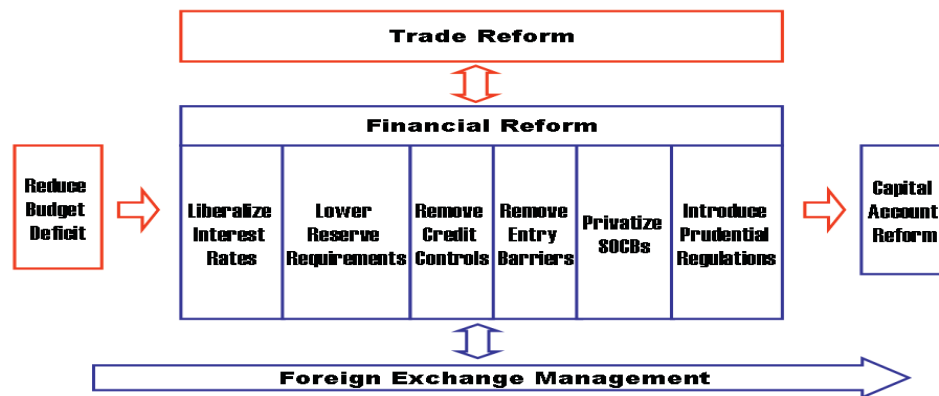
Trade Reform

Reduce Budget Deficit

Financial Reform

Liberalize Interest Rates

Lower Reserve Requirements

Remove Credit Controls

Remove Entry Barriers

Privatize SOCBs

Introduce Prudential Regulations

Capital Account Reform

Foreign Exchange Management